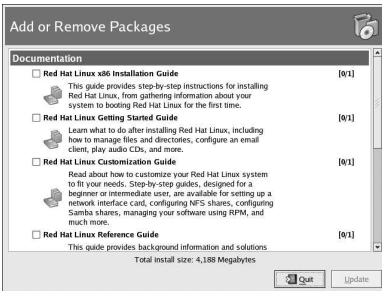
Add or Remove Packages

Documentation

Red Hat Linux x86 Installation Guide [0/1]

This guide provides step-by-step instructions for installing Red Hat Linux, from gathering information about your system to booting Red Hat Linux for the first time.

Red Hat Linux Getting Started Guide [0/1]

Learn what to do after installing Red Hat Linux, including how to manage files and directories, configure an email client, play audio CDs, and more.

Red Hat Linux Customization Guide [0/1]

Read about how to customize your Red Hat Linux system to fit your needs. Step-by-step guides, designed for a beginner or intermediate user, are available for setting up a network interface card, configuring NFS shares, configuring Samba shares, managing your software using RPM, and much more.

Red Hat Linux Reference Guide [0/1]

This guide provides background information and solutions

Total install size: 4,188 Megabytes

Quit

Update